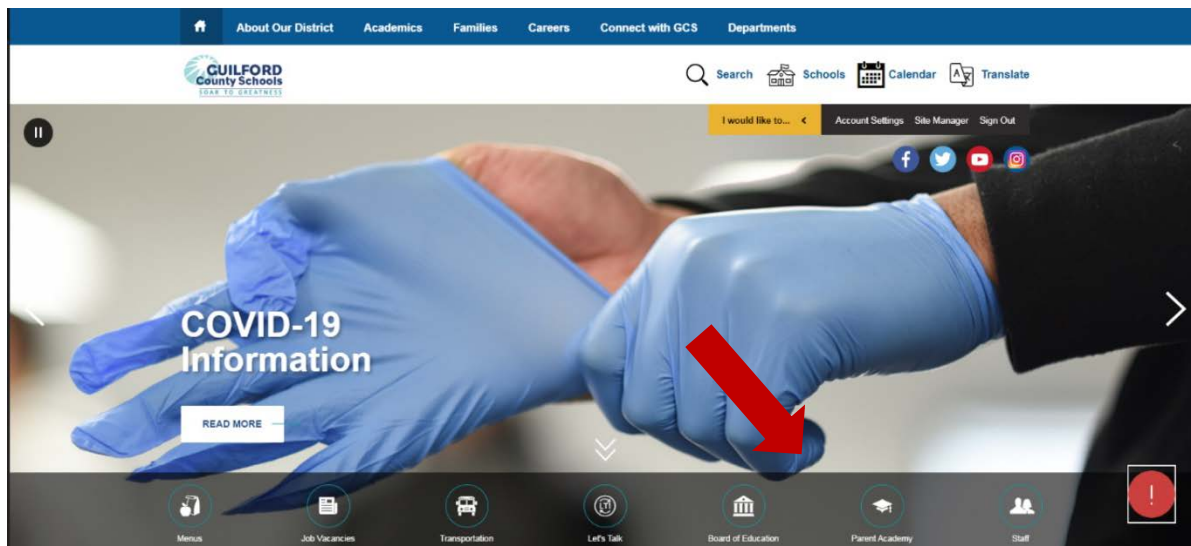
About Our District Academics Families Careers Connect with GCS Departments

GUILFORD County Schools
SOAR TO GREATNESS

Search Schools Calendar Translate

I would like to... Account Settings Site Manager Sign Out

COVID-19 Information

READ MORE

Menus Job Vacancies Transportation Let's Talk Board of Education Parent Academy Staff